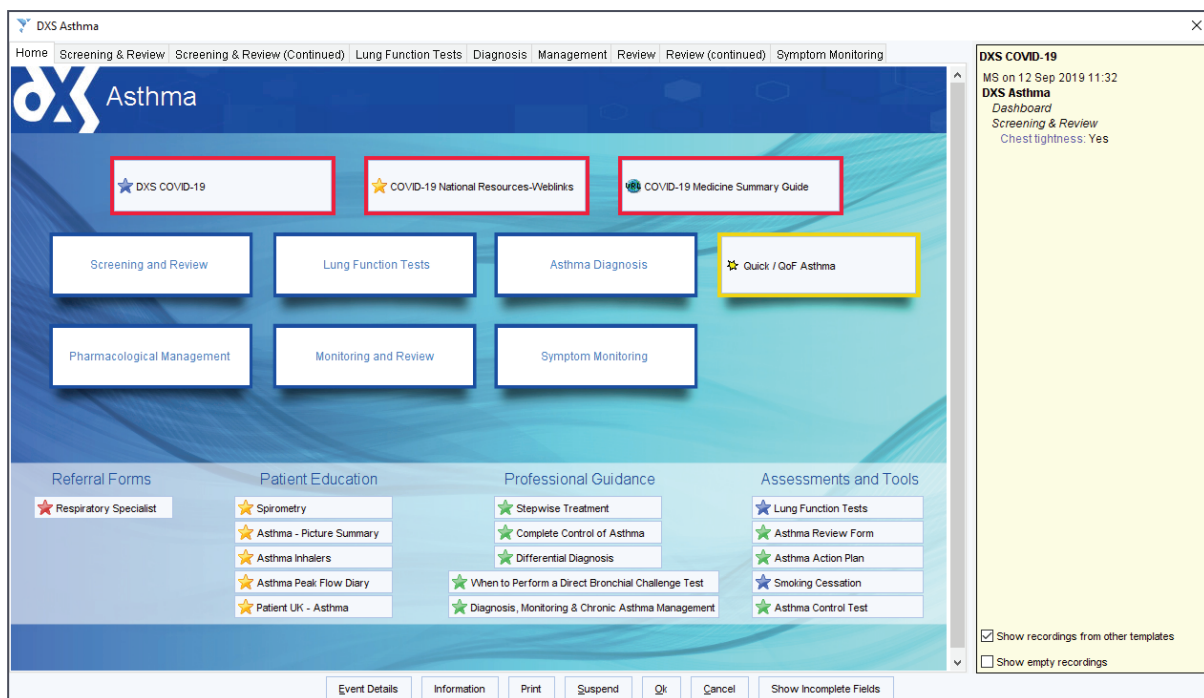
DXS Asthma

Home | Screening & Review | Screening & Review (Continued) | Lung Function Tests | Diagnosis | Management | Review | Review (continued) | Symptom Monitoring

DXS Asthma

DXS COVID-19

COVID-19 National Resources-Weblinks

URL COVID-19 Medicine Summary Guide

Screening and Review

Lung Function Tests

Asthma Diagnosis

Quick / QoF Asthma

Pharmacological Management

Monitoring and Review

Symptom Monitoring

Referral Forms

Respiratory Specialist

Patient Education

Spirometry

Asthma - Picture Summary

Asthma Inhalers

Asthma Peak Flow Diary

Patient UK - Asthma

Professional Guidance

Stepwise Treatment

Complete Control of Asthma

Differential Diagnosis

When to Perform a Direct Bronchial Challenge Test

Diagnosis, Monitoring & Chronic Asthma Management

Assessments and Tools

Lung Function Tests

Asthma Review Form

Asthma Action Plan

Smoking Cessation

Asthma Control Test

DXS COVID-19
MS on 12 Sep 2019 11:32
DXS Asthma
Dashboard
Screening & Review
Chest tightness: Yes

Show recordings from other templates

Show empty recordings

Event Details | Information | Print | Suspend | Ok | Cancel | Show Incomplete Fields